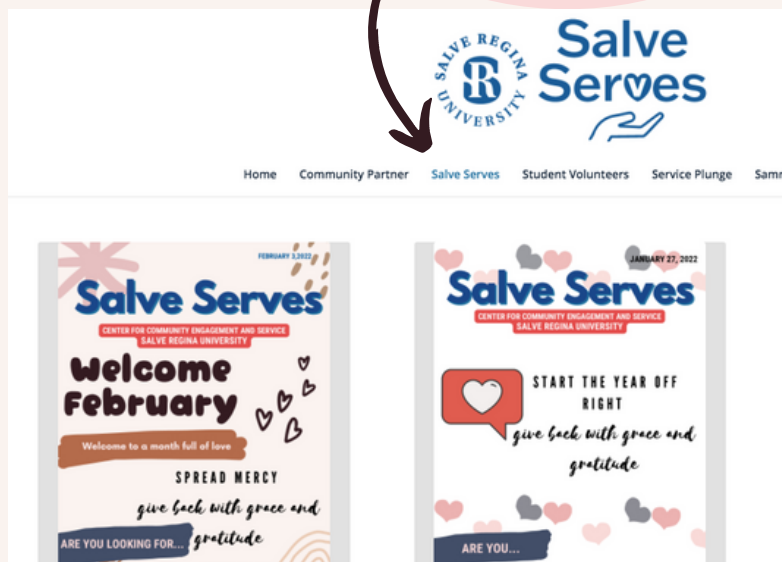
SALVE REGINA UNIVERSITY
SR
Salve Serves

Home Community Partner Salve Serves Student Volunteers Service Plunge Samm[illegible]

FEBRUARY 3,2022
Salve Serves
CENTER FOR COMMUNITY ENGAGEMENT AND SERVICE
SALVE REGINA UNIVERSITY
Welcome February
Welcome to a month full of love
SPREAD MERCY
give back with grace and gratitude
ARE YOU LOOKING FOR...

JANUARY 27, 2022
Salve Serves
CENTER FOR COMMUNITY ENGAGEMENT AND SERVICE
SALVE REGINA UNIVERSITY
START THE YEAR OFF RIGHT
give back with grace and gratitude
ARE YOU...